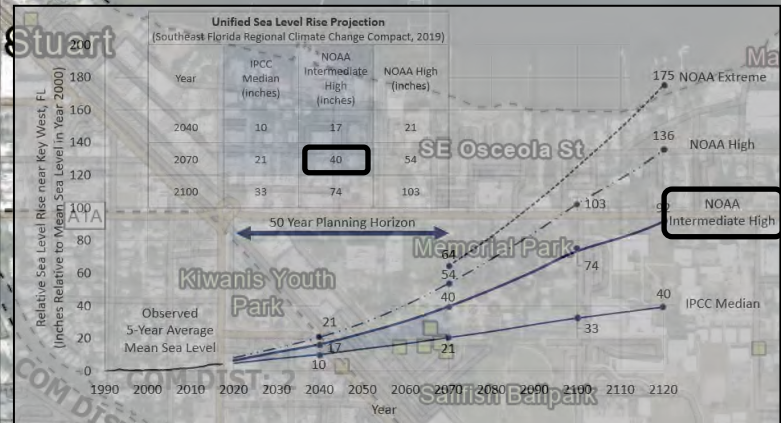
Stuart

Unified Sea Level Rise Projection
(Southeast Florida Regional Climate Change Compact, 2019)

| Year | IPCC Median (inches) | NOAA Intermediate High (inches) | NOAA High (inches) |
|---|---|---|---|
| 2040 | 10 | 17 | 21 |
| 2070 | 21 | 40 | 54 |
| 2100 | 33 | 74 | 103 |

Relative Sea Level Rise near Key West, FL (Inches Relative to Mean Sea Level in Year 2000)

200
180
160
140
120
100
80
60
40
20
0

1990 2000 2010 2020 2030 2040 2050 2060 2070 2080 2090 2100 2110 2120

Year

50 Year Planning Horizon

Observed 5-Year Average Mean Sea Level

175 NOAA Extreme
136 NOAA High
103
NOAA Intermediate High
74
64
54
40
40 IPCC Median
33
21
17
10
21

SE Osceola St
Memorial Park
Kiwanis Youth Park
Sailfish Ballpark
COM DIST. 2
ATA
Ma